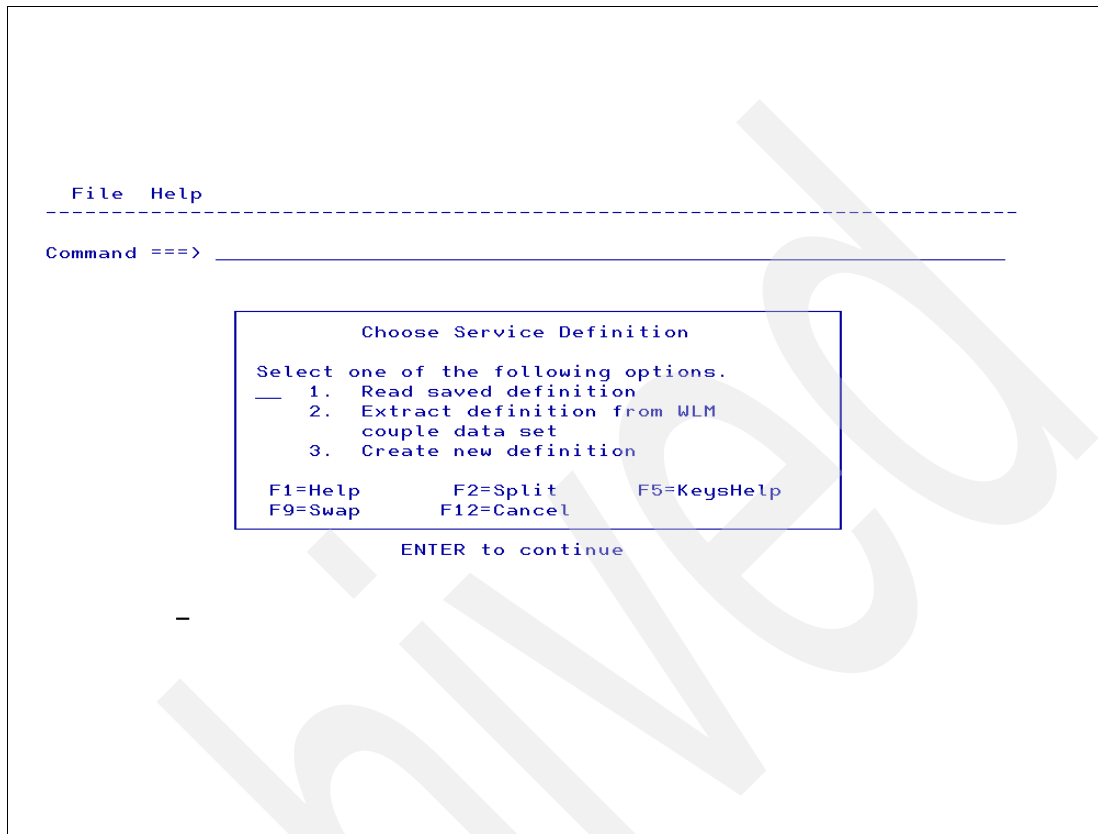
File Help

Command ===> 

Choose Service Definition

Select one of the following options.
__ 1. Read saved definition
2. Extract definition from WLM couple data set
3. Create new definition

F1=Help F2=Split F5=KeysHelp
F9=Swap F12=Cancel

ENTER to continue

hived